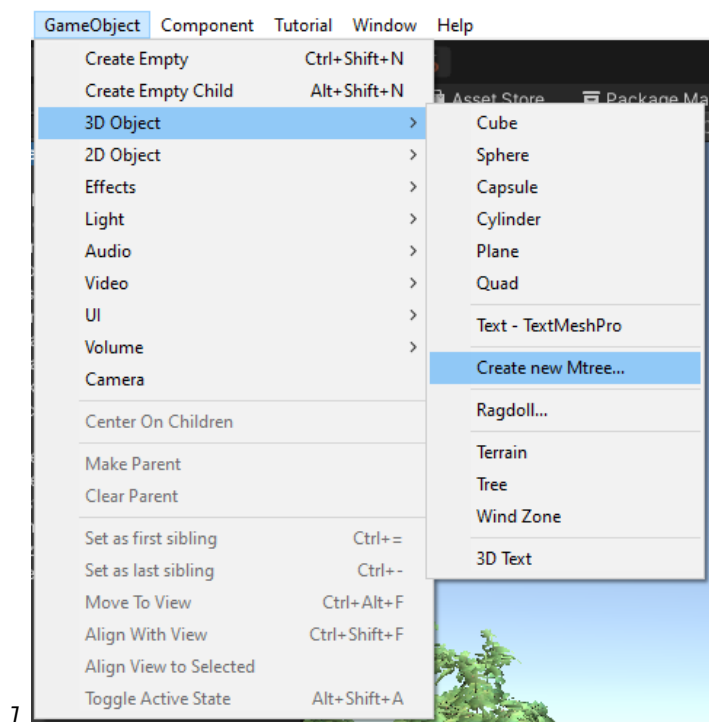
GameObject Component Tutorial Window Help

Create Empty Ctrl+Shift+N
Create Empty Child Alt+Shift+N
3D Object >
2D Object >
Effects >
Light >
Audio >
Video >
UI >
Volume >
Camera

Center On Children

Make Parent
Clear Parent

Set as first sibling Ctrl+=
Set as last sibling Ctrl+-
Move To View Ctrl+Alt+F
Align With View Ctrl+Shift+F
Align View to Selected
Toggle Active State Alt+Shift+A

Asset Store
Package Ma

Cube
Sphere
Capsule
Cylinder
Plane
Quad

Text - TextMeshPro

Create new Mtree...

Ragdoll...

Terrain
Tree
Wind Zone

3D Text

7